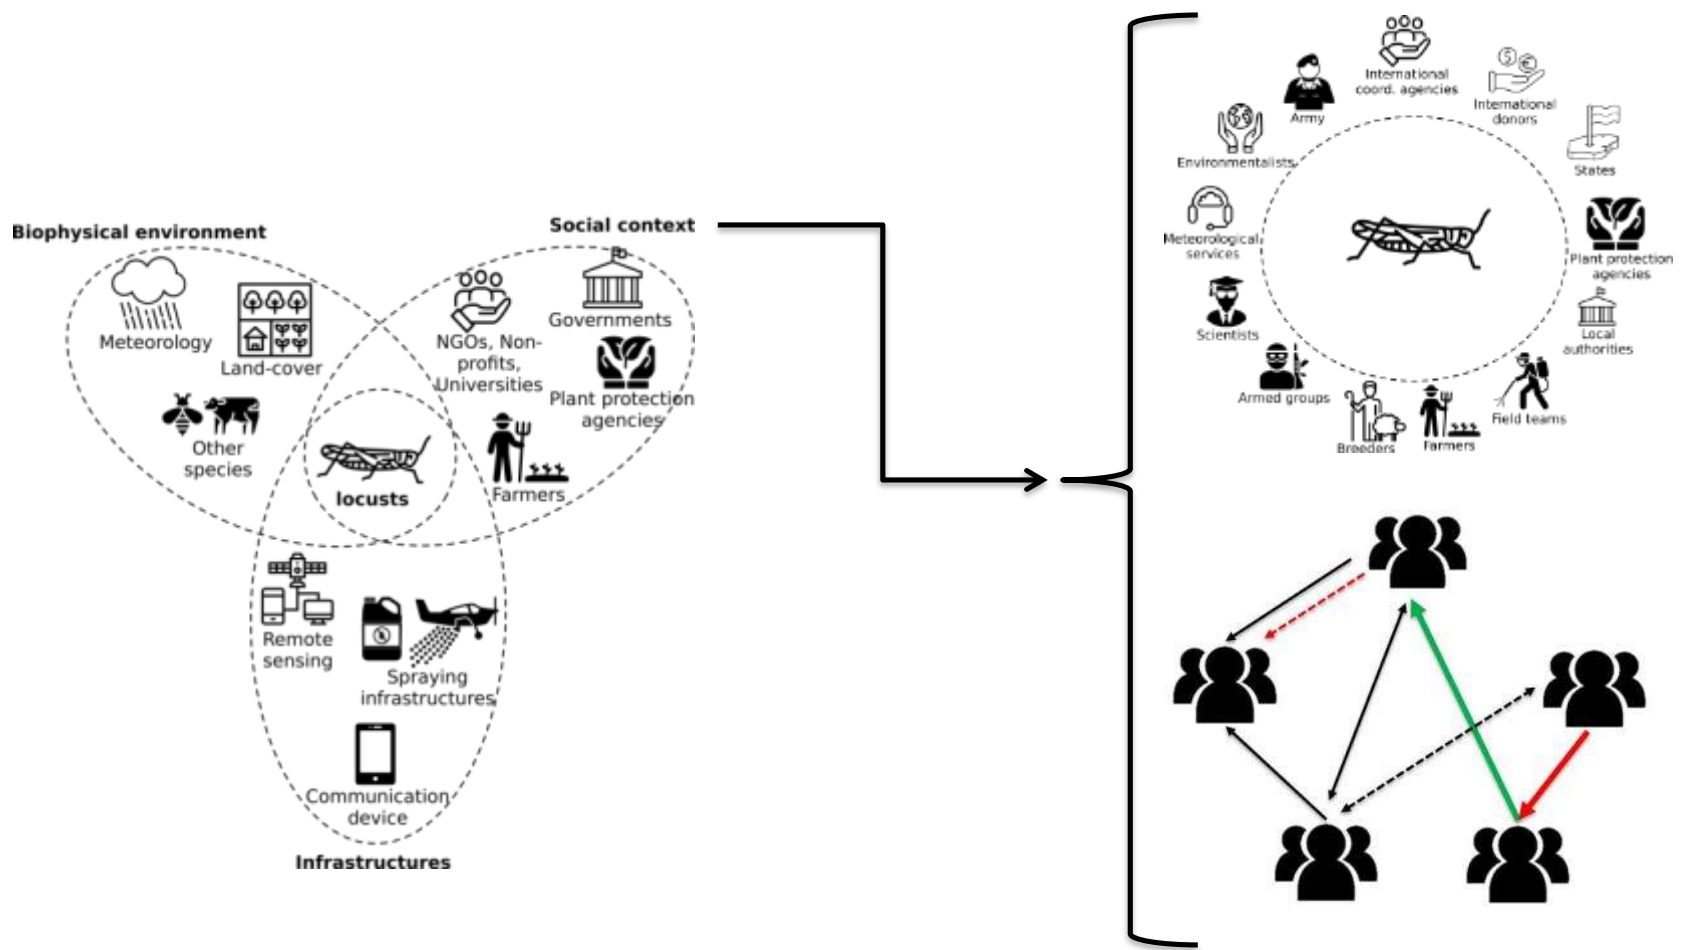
Biophysical environment

Meteorology

Land-cover

Other species

Social context

NGOs, Non-profits, Universities

Governments

Plant protection agencies

Farmers

locusts

Remote sensing

Spraying infrastructures

Communication device

Infrastructures

International coord. agencies

Army

International donors

Environmentalists

States

Meteorological services

Plant protection agencies

Scientists

Local authorities

Armed groups

Field teams

Breeders

Farmers